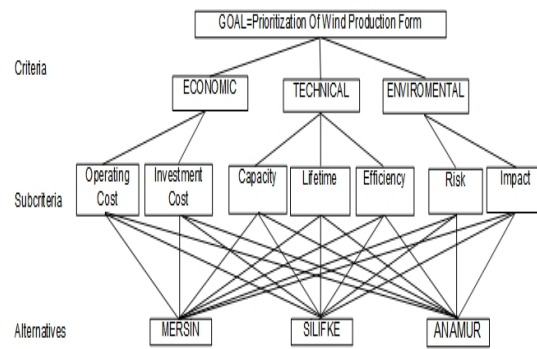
GOAL=Prioritization Of Wind Production Form

Criteria

ECONOMIC

TECHNICAL

ENVIROMENTAL

Subcriteria

Operating Cost

Investment Cost

Capacity

Lifetime

Efficiency

Risk

Impact

Alternatives

MERSIN

SILIFKE

ANAMUR